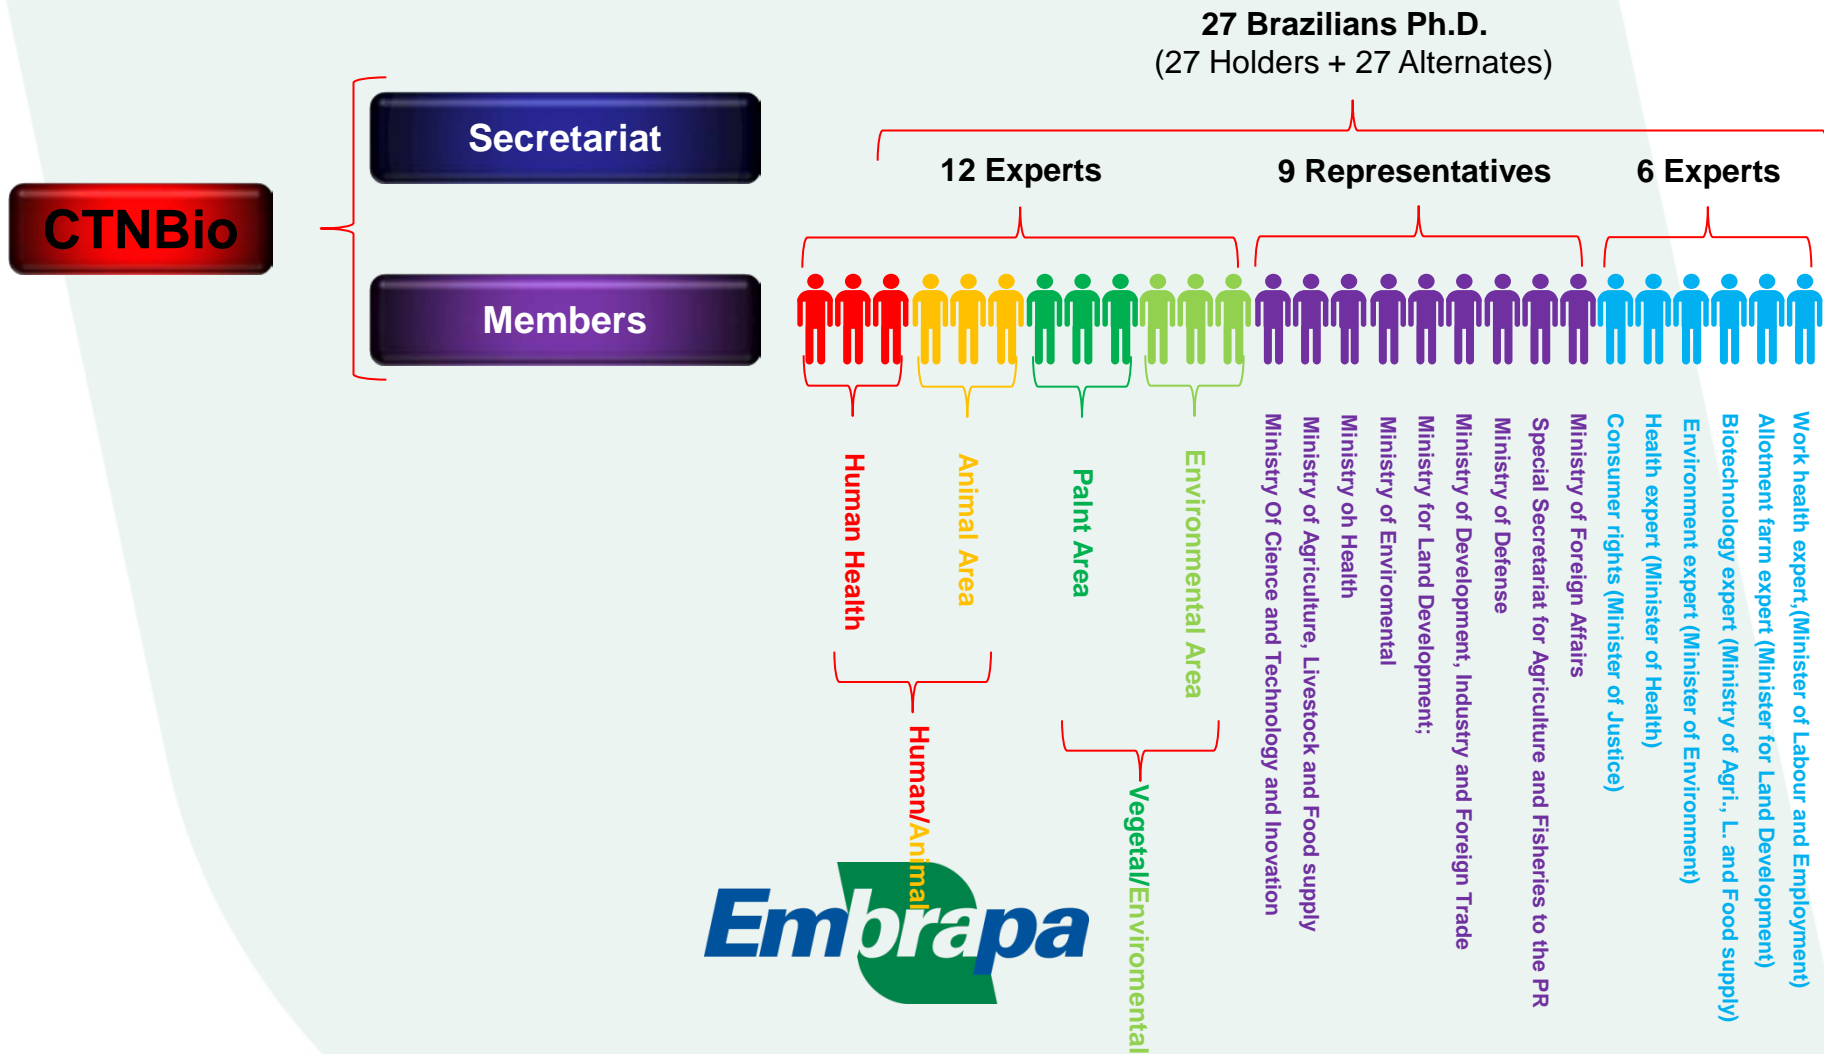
27 Brazilians Ph.D.
(27 Holders + 27 Alternates)

CTNBio

Secretariat

Members

12 Experts

9 Representatives

6 Experts

Human Health

Animal Area

Palnt Area

Environmental Area

Human/Animal

Vegetal/Environmental

Ministry Of Cience and Technology and Inovation

Ministry of Agriculture, Livestock and Food supply

Ministry oh Health

Ministry of Enviromental

Ministry for Land Development;

Ministry of Development, Industry and Foreign Trade

Ministry of Defense

Special Secretariat for Agriculture and Fisheries to the PR

Ministry of Foreign Affairs

Consumer rights (Minister of Justice)

Health expert (Minister of Health)

Environment expert (Minister of Environment)

Biotechnology expert (Ministry of Agri., L. and Food supply)

Allotment farm expert (Minister for Land Development)

Work health expert (Minister of Labour and Employment)

Embrapa